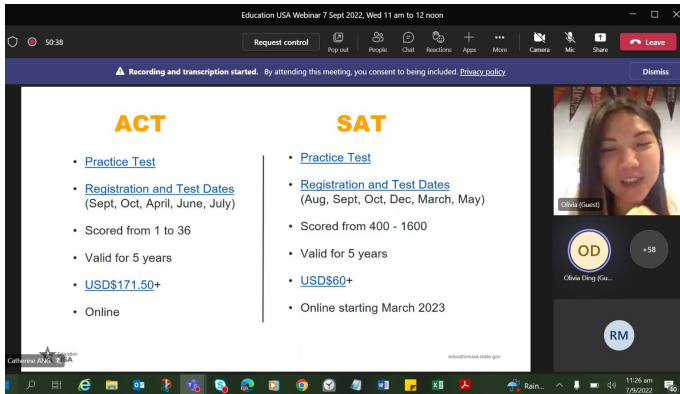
Education USA Webinar 7 Sept 2022, Wed 11 am to 12 noon

50:38

Request control

Pop out

People

Chat

Reactions

Apps

More

Camera

Mic

Share

Leave

Recording and transcription started. By attending this meeting, you consent to being included. Privacy policy

Dismiss

ACT

• Practice Test

• Registration and Test Dates (Sept, Oct, April, June, July)

• Scored from 1 to 36

• Valid for 5 years

• USD$171.50+

• Online

SAT

• Practice Test

• Registration and Test Dates (Aug, Sept, Oct, Dec, March, May)

• Scored from 400 - 1600

• Valid for 5 years

• USD$60+

• Online starting March 2023

EducationUSA

educationusa.state.gov

Catherine ANG

Olivia (Guest)

OD

Olivia Ding (Gu...

+58

RM

Rain...

11:26 am

7/9/2022

40